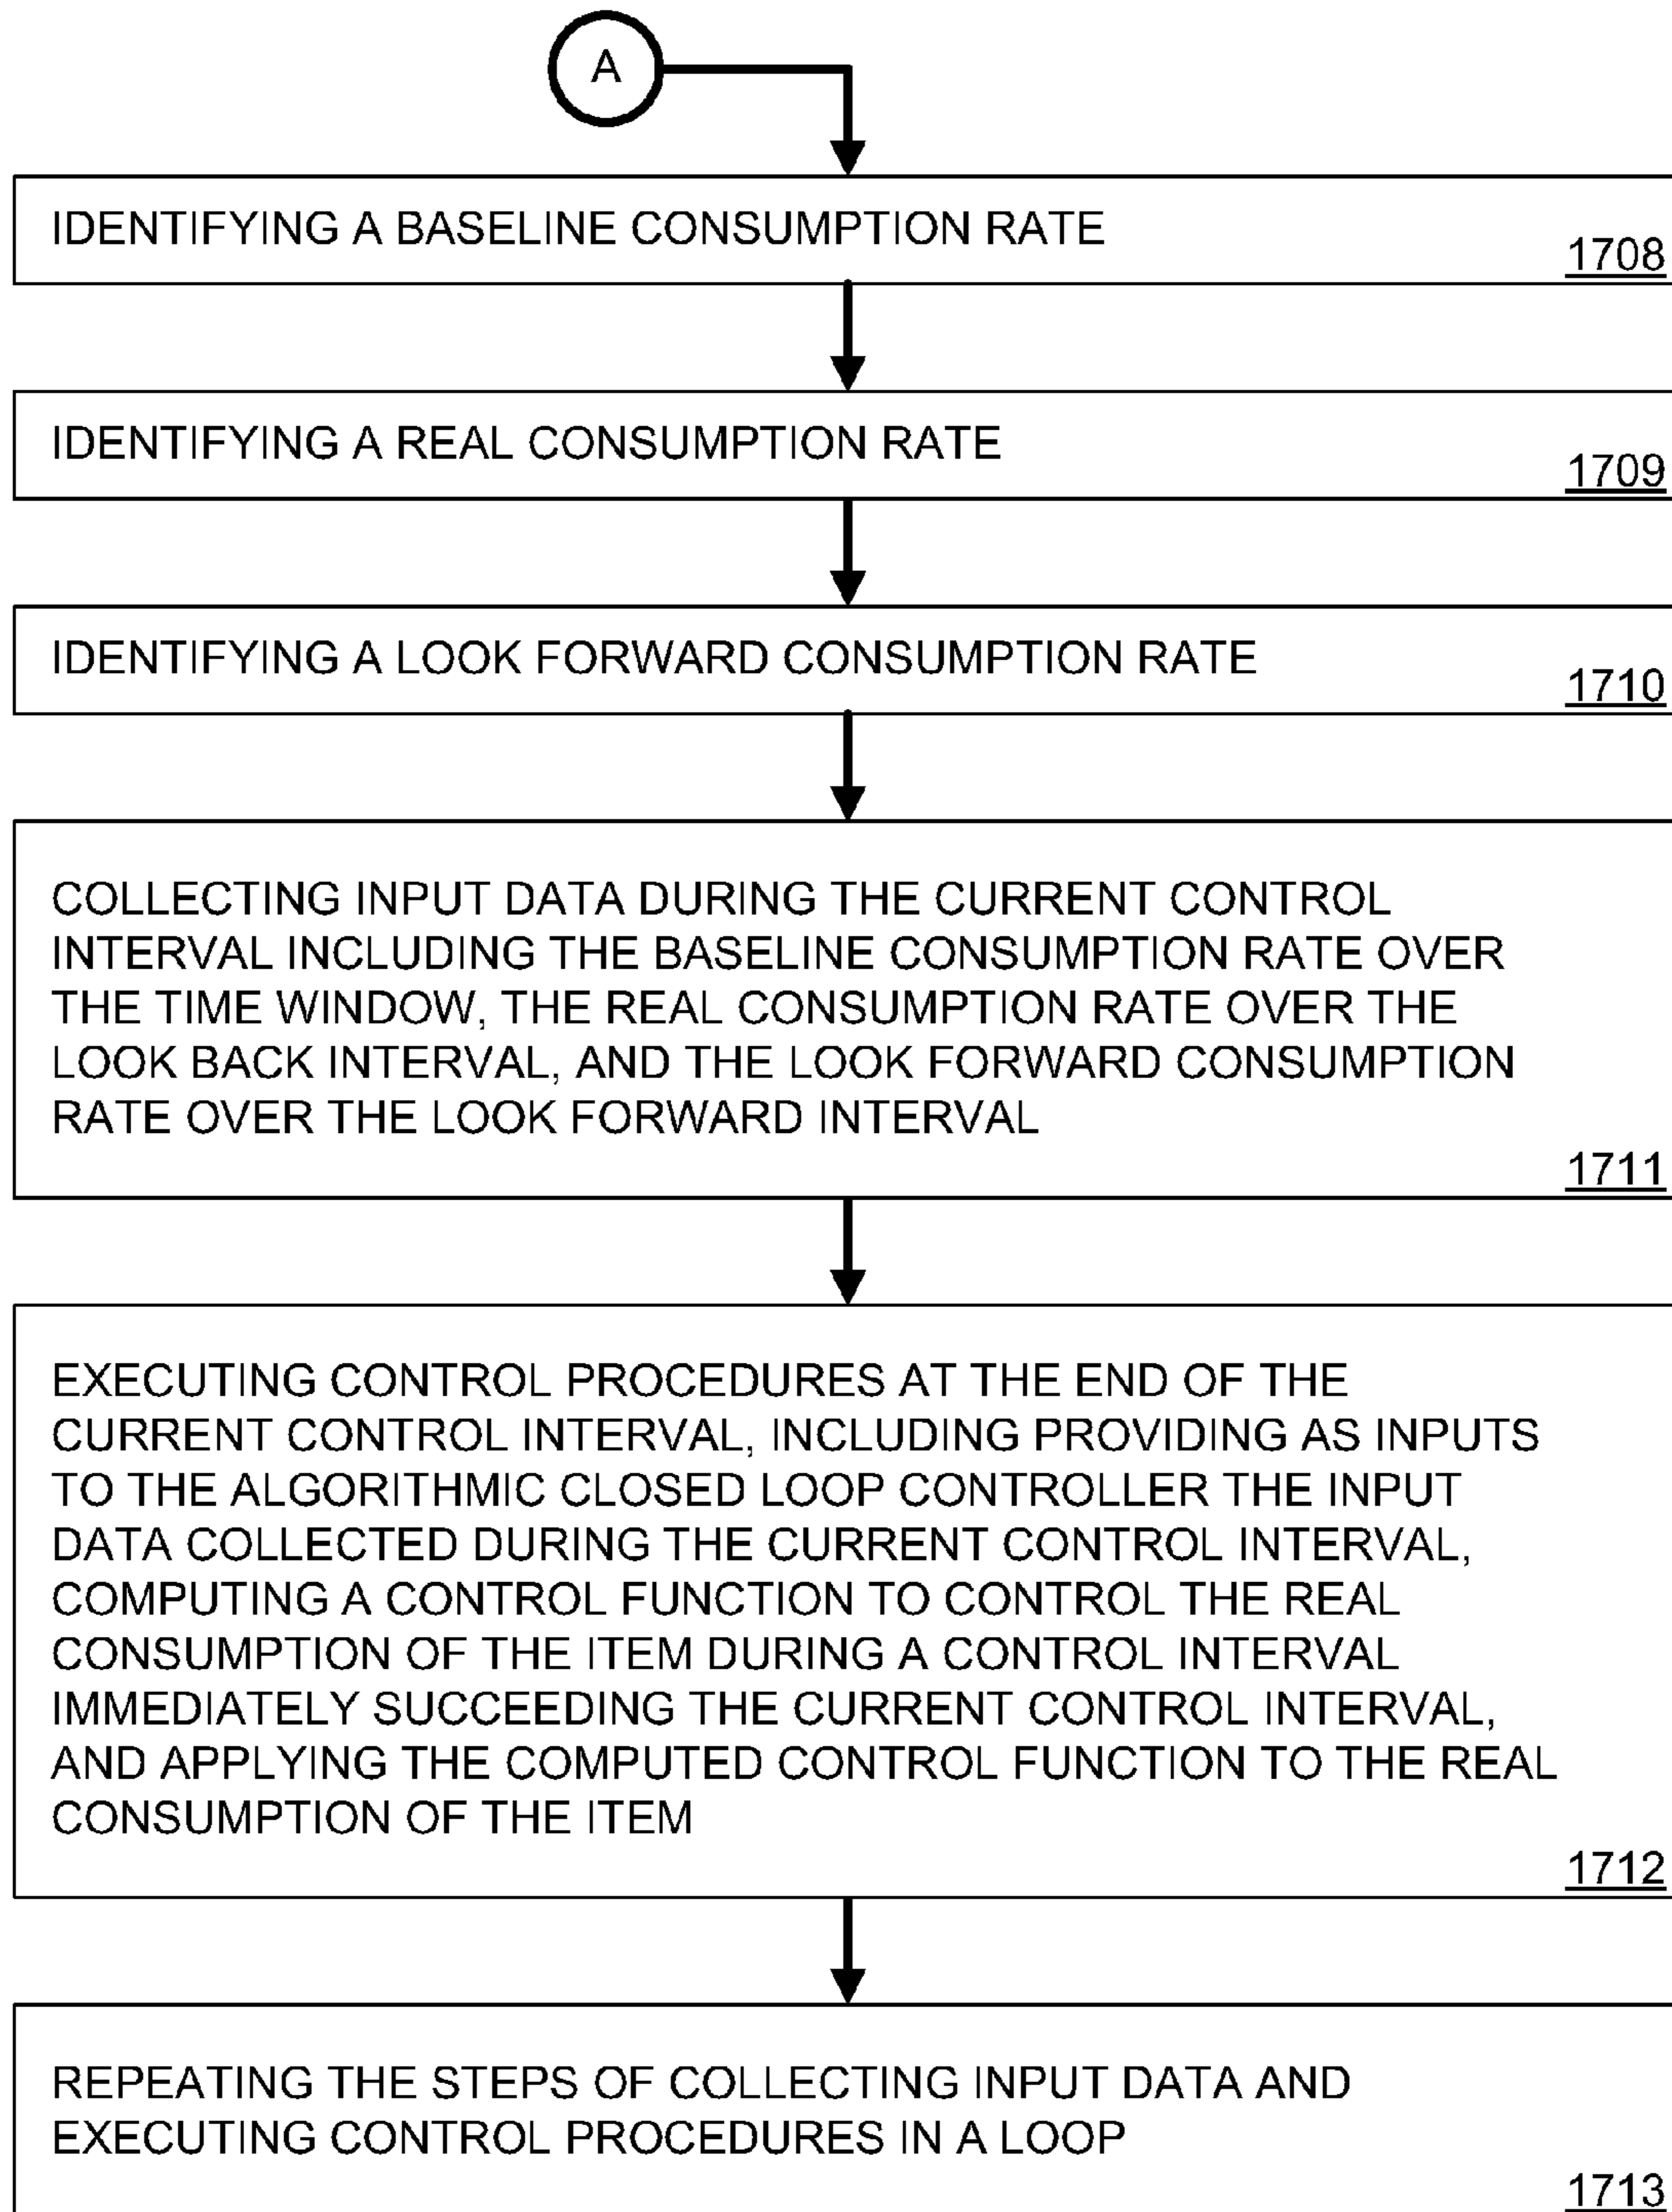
A

IDENTIFYING A BASELINE CONSUMPTION RATE
1708

IDENTIFYING A REAL CONSUMPTION RATE
1709

IDENTIFYING A LOOK FORWARD CONSUMPTION RATE
1710

COLLECTING INPUT DATA DURING THE CURRENT CONTROL INTERVAL INCLUDING THE BASELINE CONSUMPTION RATE OVER THE TIME WINDOW, THE REAL CONSUMPTION RATE OVER THE LOOK BACK INTERVAL, AND THE LOOK FORWARD CONSUMPTION RATE OVER THE LOOK FORWARD INTERVAL
1711

EXECUTING CONTROL PROCEDURES AT THE END OF THE CURRENT CONTROL INTERVAL, INCLUDING PROVIDING AS INPUTS TO THE ALGORITHMIC CLOSED LOOP CONTROLLER THE INPUT DATA COLLECTED DURING THE CURRENT CONTROL INTERVAL, COMPUTING A CONTROL FUNCTION TO CONTROL THE REAL CONSUMPTION OF THE ITEM DURING A CONTROL INTERVAL IMMEDIATELY SUCCEEDING THE CURRENT CONTROL INTERVAL, AND APPLYING THE COMPUTED CONTROL FUNCTION TO THE REAL CONSUMPTION OF THE ITEM
1712

REPEATING THE STEPS OF COLLECTING INPUT DATA AND EXECUTING CONTROL PROCEDURES IN A LOOP
1713